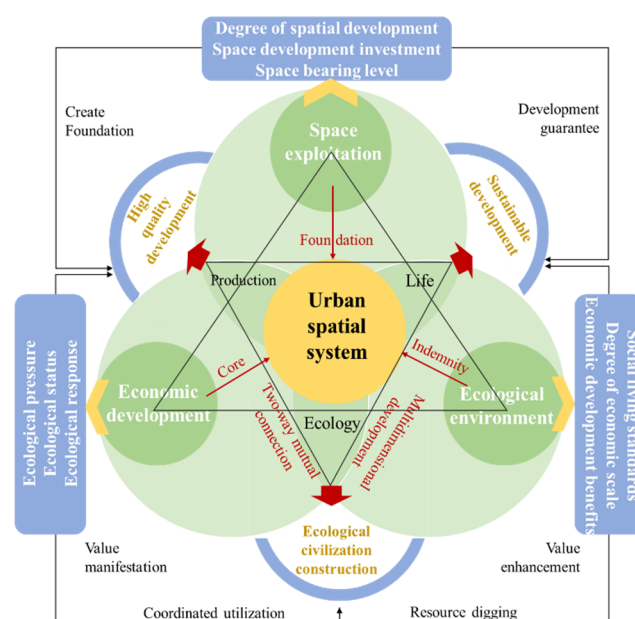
Degree of spatial development
Space development investment
Space bearing level

Create Foundation

Development guarantee

Space exploitation

High quality development

Sustainable development

Foundation

Production

Life

Urban spatial system

Ecological pressure
Ecological status
Ecological response

Social living standards
Degree of economic scale
Economic development benefits

Core

Indemnity

Economic development

Ecological environment

Two-way mutual connection

Multidimensional development

Ecology

Ecological civilization construction

Value manifestation

Value enhancement

Coordinated utilization

Resource digging